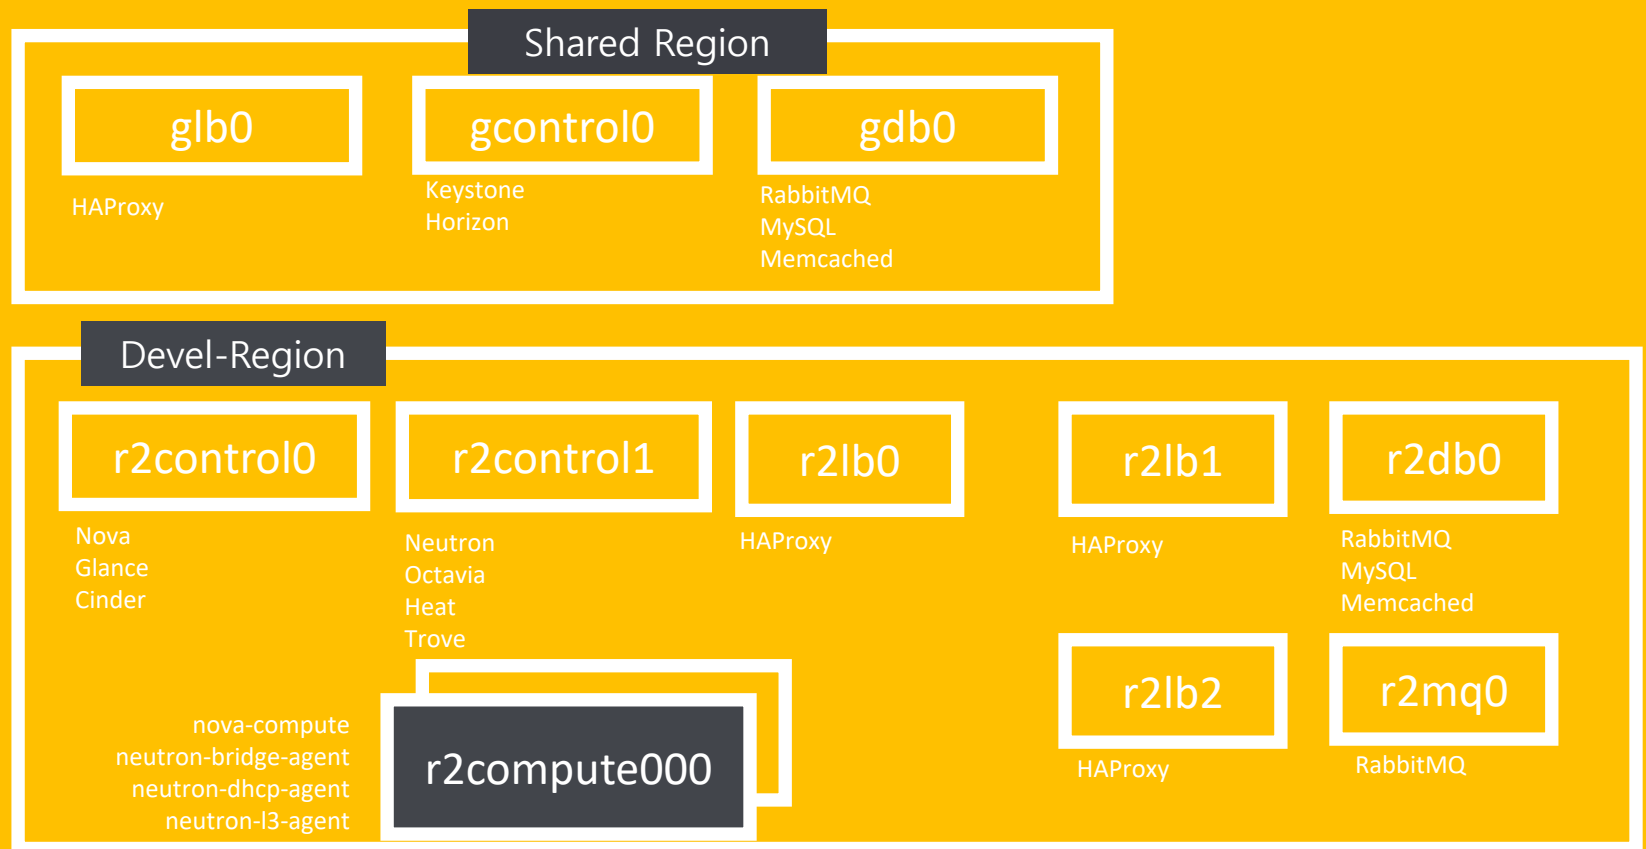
Shared Region

glb0
HAProxy

gcontrol0
Keystone
Horizon

gdb0
RabbitMQ
MySQL
Memcached

Devel-Region

r2control0
Nova
Glance
Cinder

r2control1
Neutron
Octavia
Heat
Trove

r2lb0
HAProxy

r2lb1
HAProxy

r2db0
RabbitMQ
MySQL
Memcached

nova-compute
neutron-bridge-agent
neutron-dhcp-agent
neutron-l3-agent

r2compute000

r2lb2
HAProxy

r2mq0
RabbitMQ